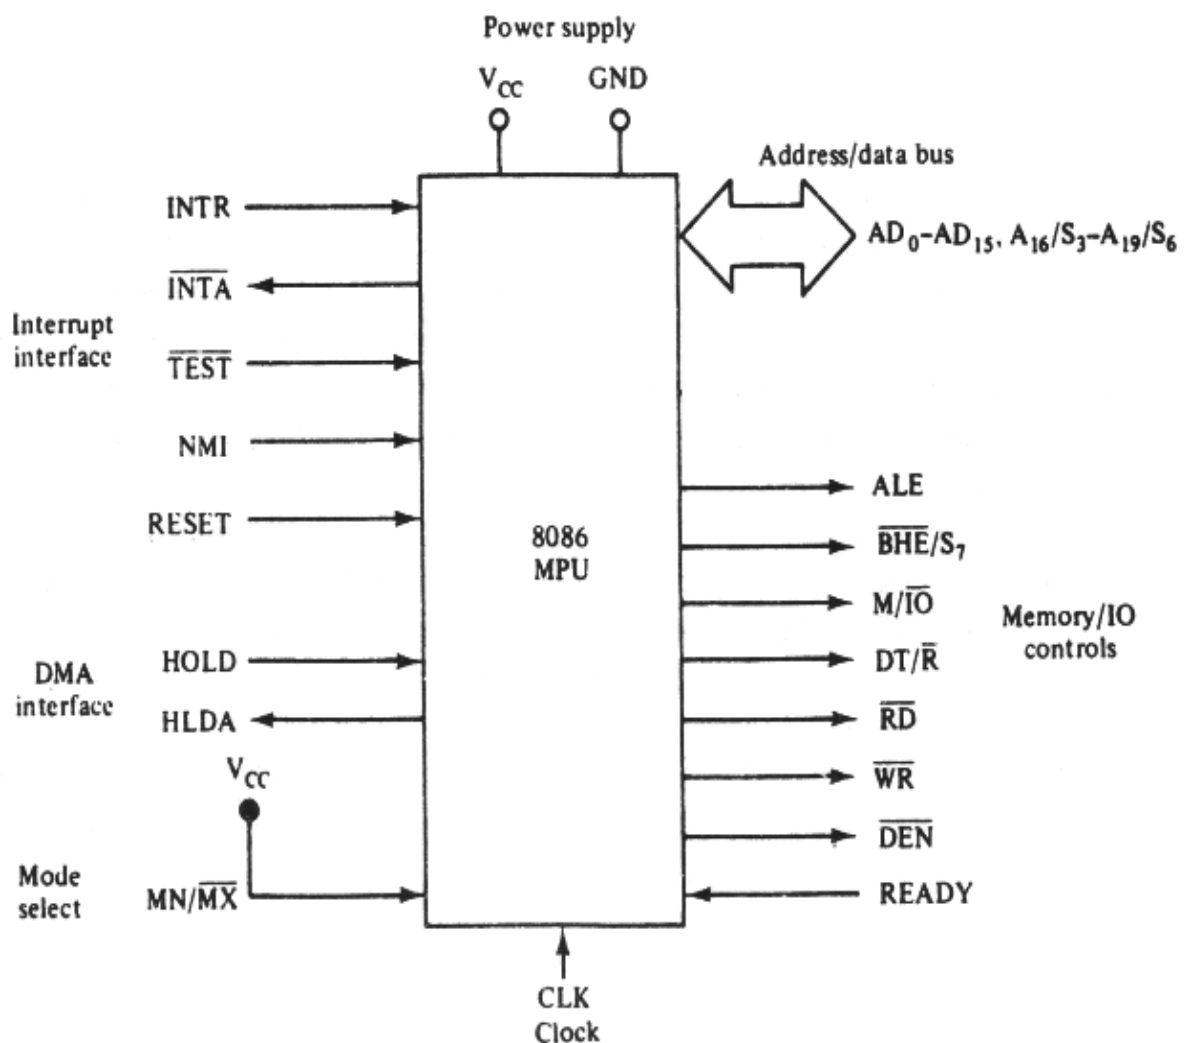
Power supply

$V_{CC}$ GND

Address/data bus

INTR

$\overline{INTA}$

Interrupt interface

$\overline{TEST}$

NMI

RESET

$AD_0$–$AD_{15}$, $A_{16}/S_3$–$A_{19}/S_6$

ALE

8086 MPU

$\overline{BHE}/S_7$

$M/\overline{IO}$

Memory/IO controls

DMA interface

HOLD

$DT/\overline{R}$

HLDA

$\overline{RD}$

$V_{CC}$

$\overline{WR}$

$\overline{DEN}$

Mode select

$MN/\overline{MX}$

READY

CLK
Clock